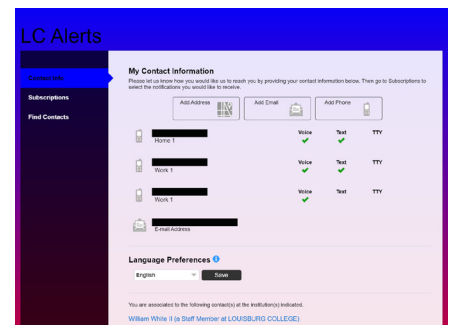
LC Alerts

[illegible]

Subscriptions

Find Contacts

My Contact Information

Please let us know how you would like us to reach you by providing your contact information below. Then go to Subscriptions to select the notifications you would like to receive.

Add Address

Add Email

Add Phone

| | Voice | Text | TTY |
|---|---|---|---|
| Home 1 | ✔ | ✔ | |
| Work 1 | ✔ | ✔ | |
| Work 1 | ✔ | | |

E-mail Address

Language Preferences

English

Save

You are associated to the following contact(s) at the institution(s) indicated.

William White II (a Staff Member at LOUISBURG COLLEGE)